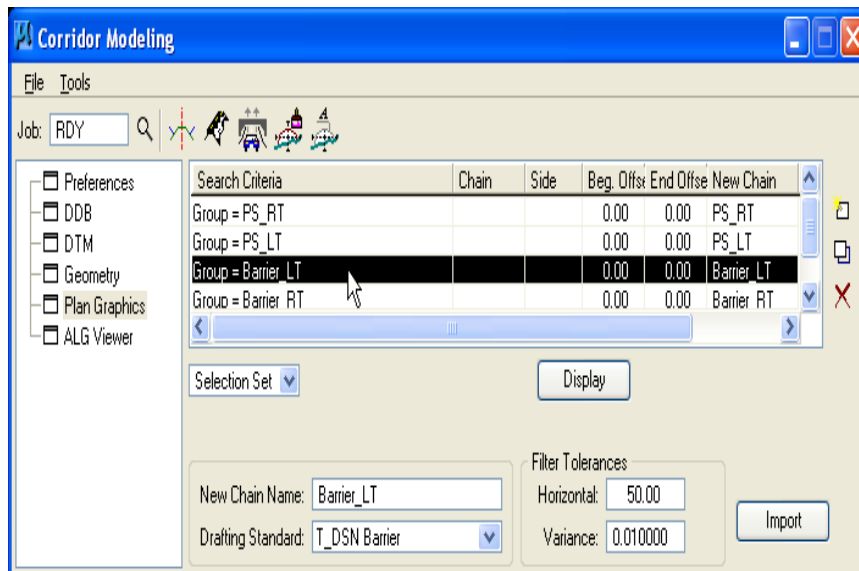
Corridor Modeling

File Tools

Job: RDY

Preferences
DDB
DTM
Geometry
Plan Graphics
ALG Viewer

| Search Criteria | Chain | Side | Beg. Offs | End Offse | New Chain |
|---|---|---|---|---|---|
| Group = PS_RT | | | 0.00 | 0.00 | PS_RT |
| Group = PS_LT | | | 0.00 | 0.00 | PS_LT |
| Group = Barrier_LT | | | 0.00 | 0.00 | Barrier_LT |
| Group = Barrier_RT | | | 0.00 | 0.00 | Barrier_RT |

Selection Set

Display

New Chain Name: Barrier_LT

Drafting Standard: T_DSN Barrier

Filter Tolerances

Horizontal: 50.00

Variance: 0.010000

Import